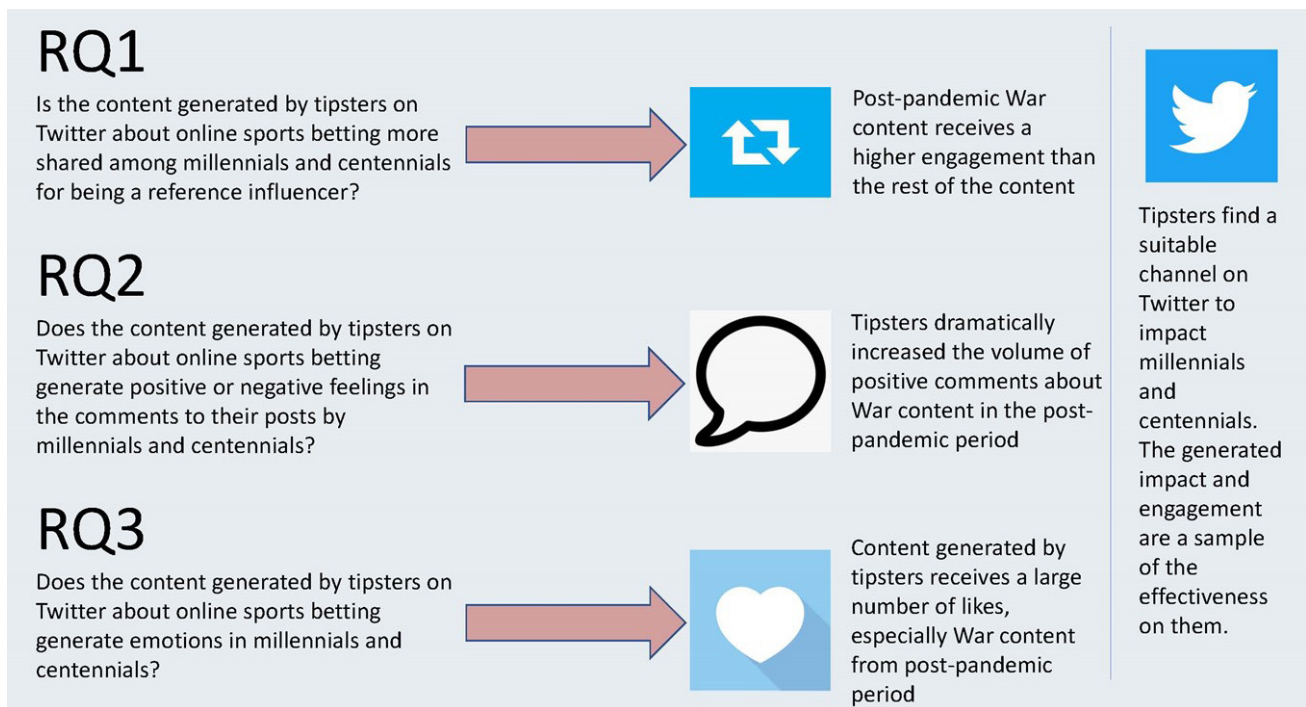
RQ1

Is the content generated by tipsters on Twitter about online sports betting more shared among millennials and centennials for being a reference influencer?

Post-pandemic War content receives a higher engagement than the rest of the content

RQ2

Does the content generated by tipsters on Twitter about online sports betting generate positive or negative feelings in the comments to their posts by millennials and centennials?

Tipsters dramatically increased the volume of positive comments about War content in the post-pandemic period

RQ3

Does the content generated by tipsters on Twitter about online sports betting generate emotions in millennials and centennials?

Content generated by tipsters receives a large number of likes, especially War content from post-pandemic period

Tipsters find a suitable channel on Twitter to impact millennials and centennials. The generated impact and engagement are a sample of the effectiveness on them.